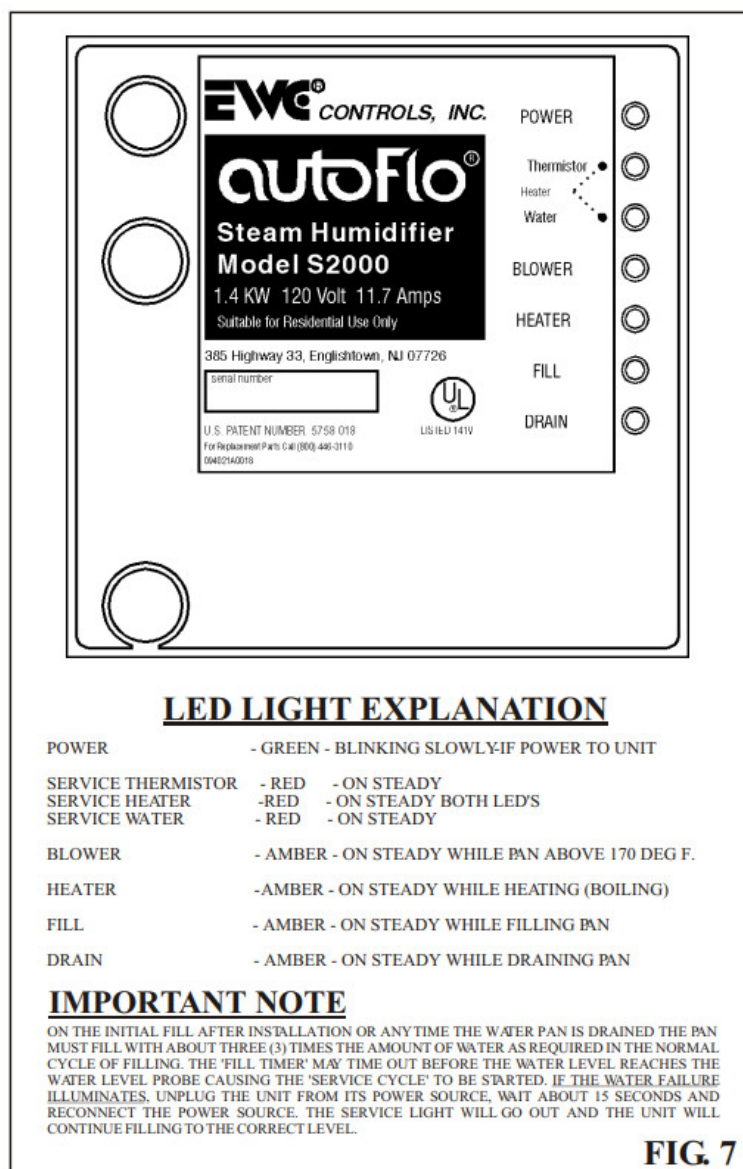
EWC® CONTROLS, INC.

autoFlo®

Steam Humidifier
Model S2000
1.4 KW 120 Volt 11.7 Amps
Suitable for Residential Use Only

385 Highway 33, Englishtown, NJ 07726

serial number

U.S. PATENT NUMBER 5758 018
For Replacement Parts Call (800) 446-3110
094021A0016

LISTED 141V

POWER
Thermistor
Heater
Water
BLOWER
HEATER
FILL
DRAIN

LED LIGHT EXPLANATION

POWER - GREEN - BLINKING SLOWLY-IF POWER TO UNIT

SERVICE THERMISTOR - RED - ON STEADY
SERVICE HEATER -RED - ON STEADY BOTH LED'S
SERVICE WATER - RED - ON STEADY

BLOWER - AMBER - ON STEADY WHILE PAN ABOVE 170 DEG F.

HEATER -AMBER - ON STEADY WHILE HEATING (BOILING)

FILL - AMBER - ON STEADY WHILE FILLING PAN

DRAIN - AMBER - ON STEADY WHILE DRAINING PAN

IMPORTANT NOTE

ON THE INITIAL FILL AFTER INSTALLATION OR ANYTIME THE WATER PAN IS DRAINED THE PAN MUST FILL WITH ABOUT THREE (3) TIMES THE AMOUNT OF WATER AS REQUIRED IN THE NORMAL CYCLE OF FILLING. THE 'FILL TIMER' MAY TIME OUT BEFORE THE WATER LEVEL REACHES THE WATER LEVEL PROBE CAUSING THE 'SERVICE CYCLE' TO BE STARTED. IF THE WATER FAILURE ILLUMINATES, UNPLUG THE UNIT FROM ITS POWER SOURCE, WAIT ABOUT 15 SECONDS AND RECONNECT THE POWER SOURCE. THE SERVICE LIGHT WILL GO OUT AND THE UNIT WILL CONTINUE FILLING TO THE CORRECT LEVEL.

FIG. 7